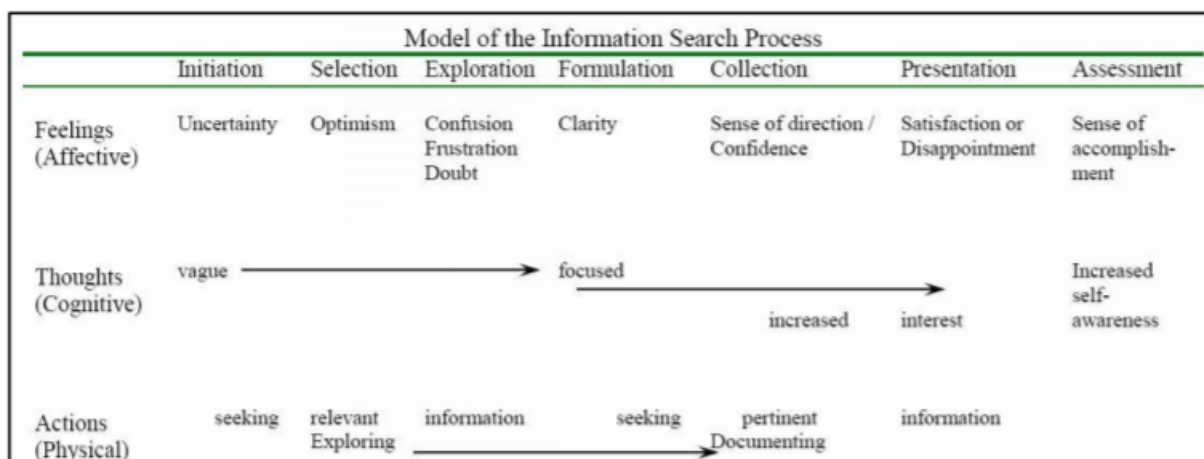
Model of the Information Search Process

| | Initiation | Selection | Exploration | Formulation | Collection | Presentation | Assessment |
|---|---|---|---|---|---|---|---|
| Feelings (Affective) | Uncertainty | Optimism | Confusion Frustration Doubt | Clarity | Sense of direction / Confidence | Satisfaction or Disappointment | Sense of accomplishment |
| Thoughts (Cognitive) | vague | | | focused | increased | interest | Increased self-awareness |
| Actions (Physical) | seeking | relevant Exploring | information | seeking | pertinent Documenting | information | |